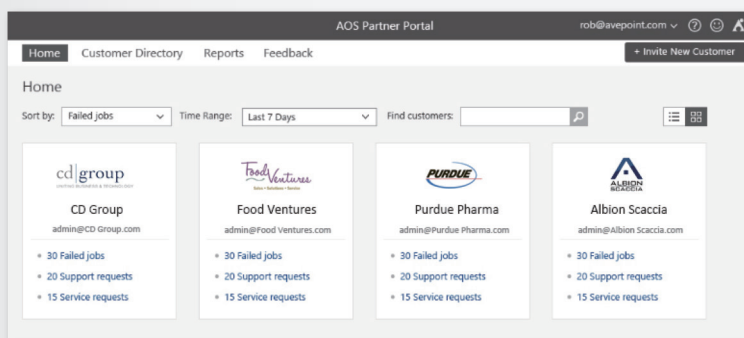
AOS Partner Portal

rob@avepoint.com

Home Customer Directory Reports Feedback

+ Invite New Customer

Home

Sort by: Failed jobs Time Range: Last 7 Days Find customers:

cd|group
UNITING BUSINESS & TECHNOLOGY

CD Group

admin@CD Group.com

• 30 Failed jobs
• 20 Support requests
• 15 Service requests

Food Ventures
Sales • Solutions • Service

Food Ventures

admin@Food Ventures.com

• 30 Failed jobs
• 20 Support requests
• 15 Service requests

PURDUE

Purdue Pharma

admin@Purdue Pharma.com

• 30 Failed jobs
• 20 Support requests
• 15 Service requests

ALBION SCACCIA

Albion Scaccia

admin@Albion Scaccia.com

• 30 Failed jobs
• 20 Support requests
• 15 Service requests